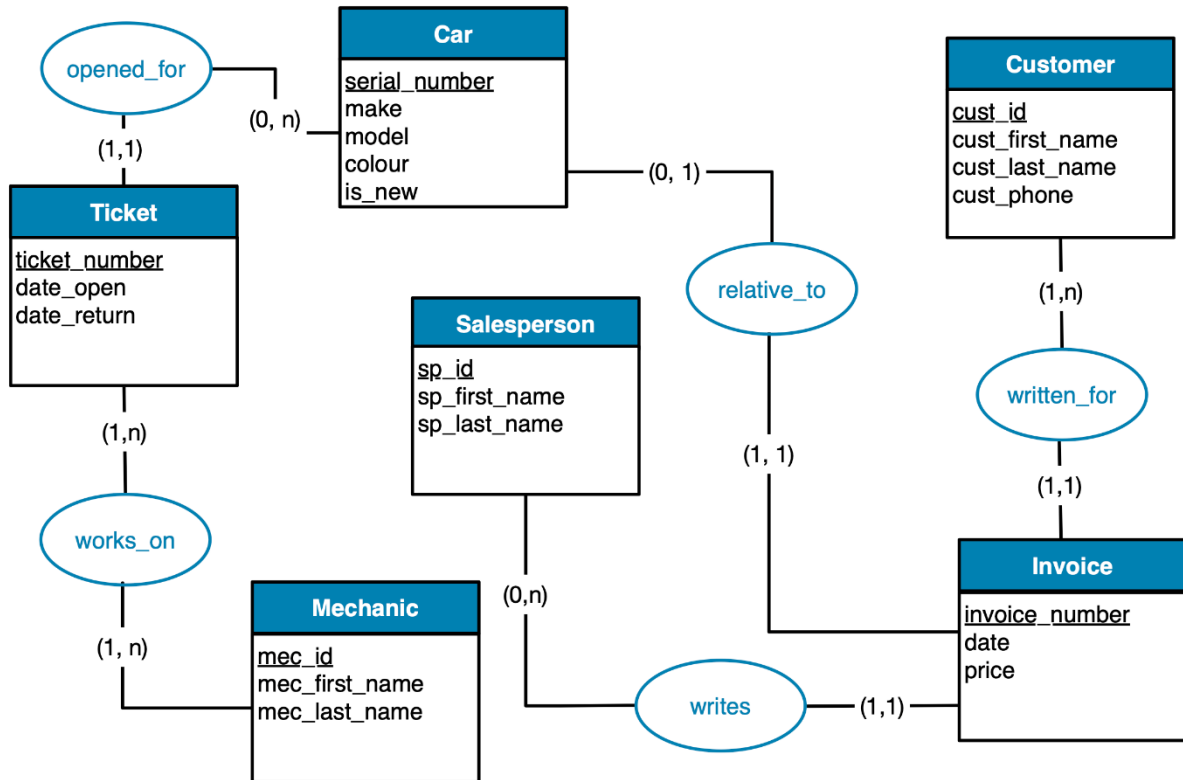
opened_for

Car
serial_number
make
model
colour
is_new

Customer
cust_id
cust_first_name
cust_last_name
cust_phone

(0, n)

(1,1)

Ticket
ticket_number
date_open
date_return

(0, 1)

relative_to

(1,n)

Salesperson
sp_id
sp_first_name
sp_last_name

written_for

(1,n)

(1, 1)

(1,1)

works_on

Invoice
invoice_number
date
price

(0,n)

Mechanic
mec_id
mec_first_name
mec_last_name

(1, n)

writes

(1,1)